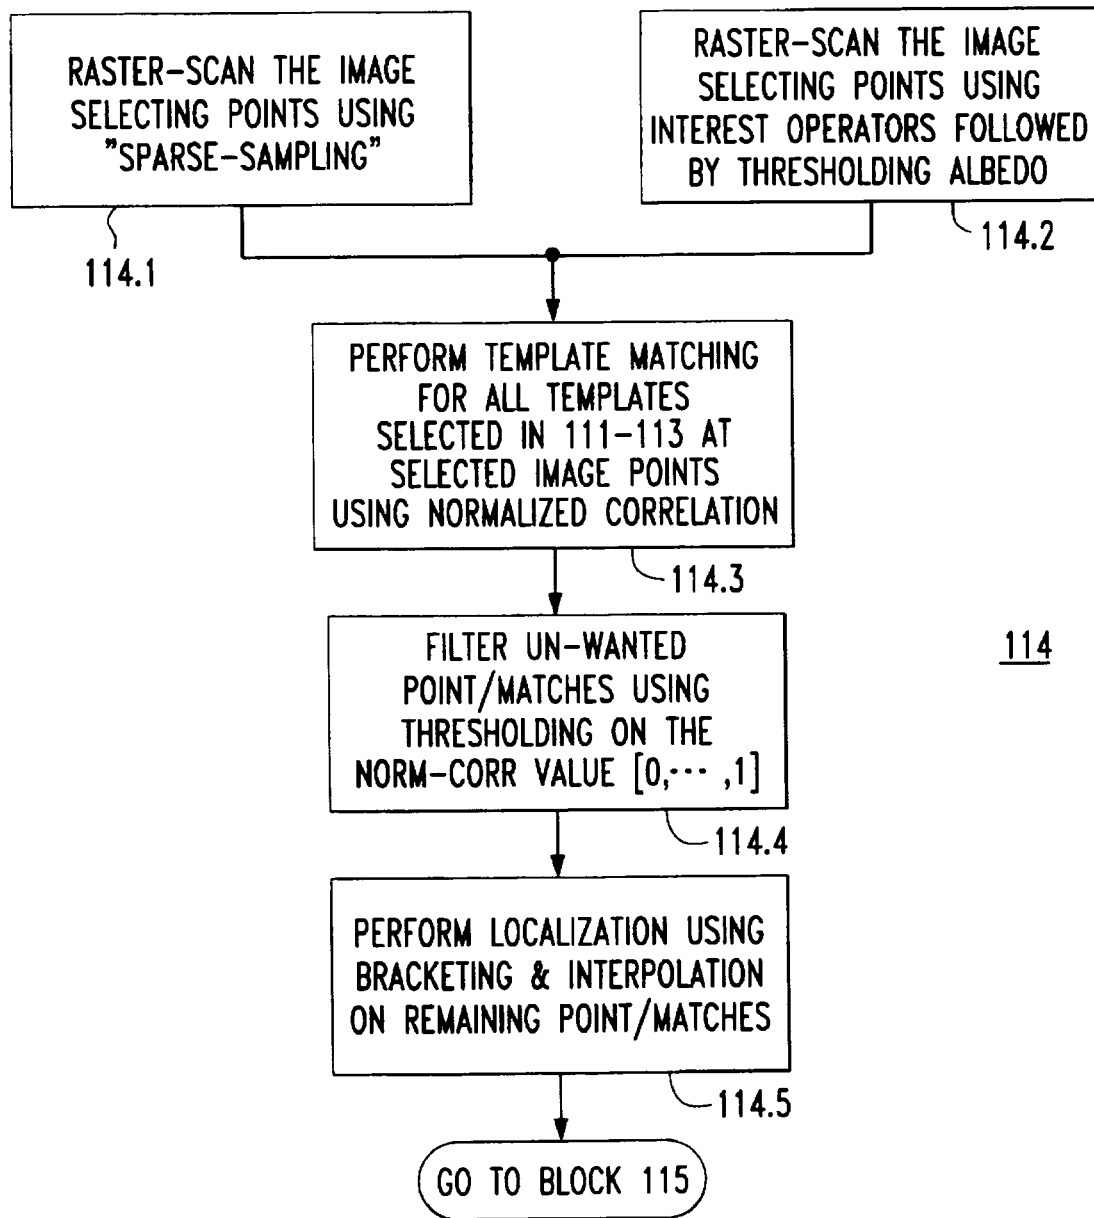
RASTER-SCAN THE IMAGE SELECTING POINTS USING "SPARSE-SAMPLING"

114.1

RASTER-SCAN THE IMAGE SELECTING POINTS USING INTEREST OPERATORS FOLLOWED BY THRESHOLDING ALBEDO

114.2

PERFORM TEMPLATE MATCHING FOR ALL TEMPLATES SELECTED IN 111-113 AT SELECTED IMAGE POINTS USING NORMALIZED CORRELATION

114.3

FILTER UN-WANTED POINT/MATCHES USING THRESHOLDING ON THE NORM-CORR VALUE $[0,\cdots,1]$

114.4

114

PERFORM LOCALIZATION USING BRACKETING & INTERPOLATION ON REMAINING POINT/MATCHES

114.5

GO TO BLOCK 115